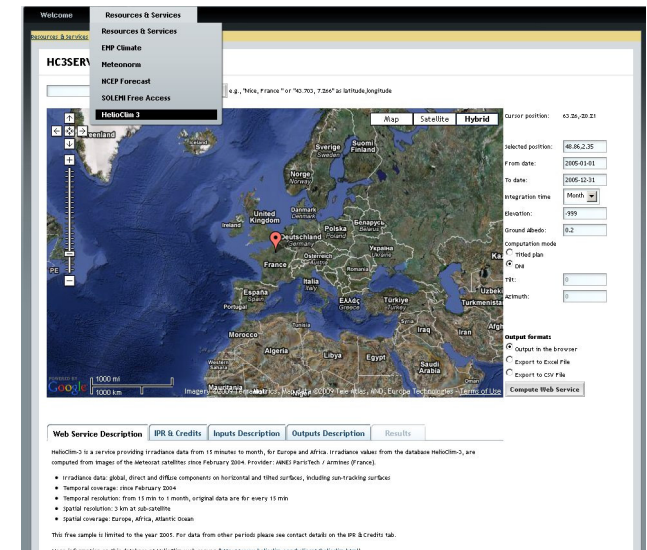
Welcome Resources & Services

Resources & Services
EMP Climate
Meteonorm
NCEP Forecast
SOLEMI Free Access
HelioClim 3

Resources & Services

HC3SERV

e.g., "Nice, France " or "43.703, 7.266" as latitude,longitude

Map Satellite Hybrid

Greenland
Sverige Sweden
Suomi Finland
Norge Norway
United Kingdom
Ireland
Danmark Denmark
Polska Poland
Беларусь Belarus
Deutschland Germany
Україна Ukraine
France
Österreich Austria
Romania
Italia Italy
España Spain
Portugal
Ελλάς Greece
Türkiye Turkey
Turkmenista
Syria
Iraq
Iran
Afgh
Morocco
Algeria
Libya
Egypt
Saudi Arabia
Western Sahara
Mauritania
Niger

POWERED BY Google 1000 mi 1000 km
Imagery ©2009 TerraMetrics, Map data ©2009 Tele Atlas, AND, Europa Technologies - Terms of Use

Cursor position: 63.26,-20.21
Selected position: 48.86,2.35
From date: 2005-01-01
To date: 2005-12-31
Integration time Month
Elevation: -999
Ground albedo: 0.2
Computation mode
Titled plan
GHI
Tilt: 0
Azimuth: 0

Output formats
Output in the browser
Export to Excel File
Export to CSV File
Compute Web Service

Web Service Description | IPR & Credits | Inputs Description | Outputs Description | Results

HelioClim-3 is a service providing irradiance data from 15 minutes to month, for Europe and Africa. Irradiance values from the database HelioClim-3, are computed from images of the Meteosat satellites since February 2004. Provider: MINES ParisTech / Armines (France).

• Irradiance data: global, direct and diffuse components on horizontal and tilted surfaces, including sun-tracking surfaces
• Temporal coverage: since February 2004
• Temporal resolution: from 15 min to 1 month, original data are for every 15 min
• Spatial resolution: 3 km at sub-satellite
• Spatial coverage: Europe, Africa, Atlantic Ocean

This free sample is limited to the year 2005. For data from other periods please see contact details on the IPR & Credits tab.

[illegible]